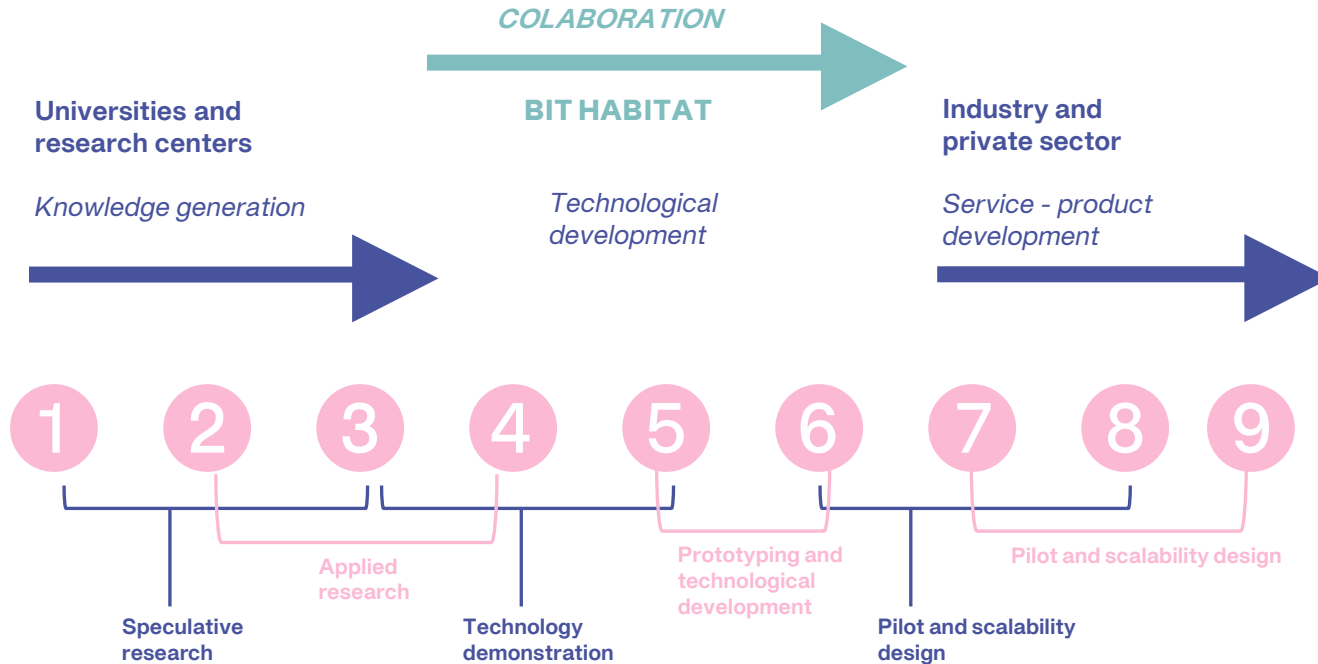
COLABORATION

BIT HABITAT

Universities and research centers

Knowledge generation

Technological development

Industry and private sector

Service - product development

1 2 3 4 5 6 7 8 9

Applied research

Prototyping and technological development

Pilot and scalability design

Speculative research

Technology demonstration

Pilot and scalability design